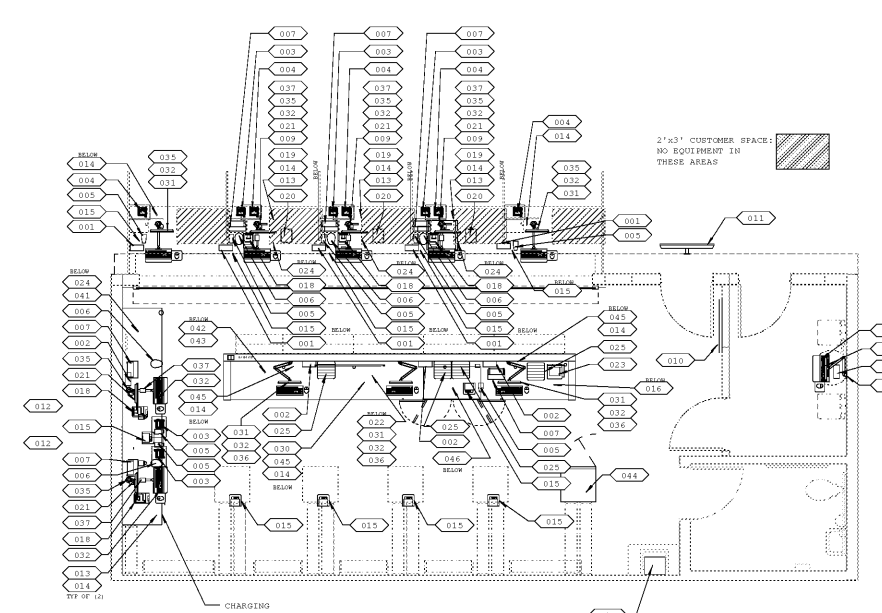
007
003
004
037
035
032
021
009
019
014
013
020

007
003
004
037
035
032
021
009
019
014
013
020

007
003
004
037
035
032
021
009
019
014
013
020

004
014

2'x3' CUSTOMER SPACE: NO EQUIPMENT IN THESE AREAS

BELOW
014
035
032
031
004
005
015
001

BELOW
BELOW
BELOW

035
032
031

001
005
011

024
018
006
005
015
001

024
018
006
005
015
001

024
018
006
005
015
001

BELOW
015

BELOW
024
041
006
007
002
035
021
018

012
012

BELOW
042
043

BELOW
BELOW

BELOW
045
014
025
023
010
BELOW
016

037
032
045
014

031
032
036

002
025

BELOW
022
031
032
036

025
002

002
007
005

031
032
036

030
045
014
BELOW

046
BELOW

025
015

044

003
005
005
003

015
007
006
035
021
037
018
032
013
014
TYP OF (2)

015
015
015
015

CHARGING